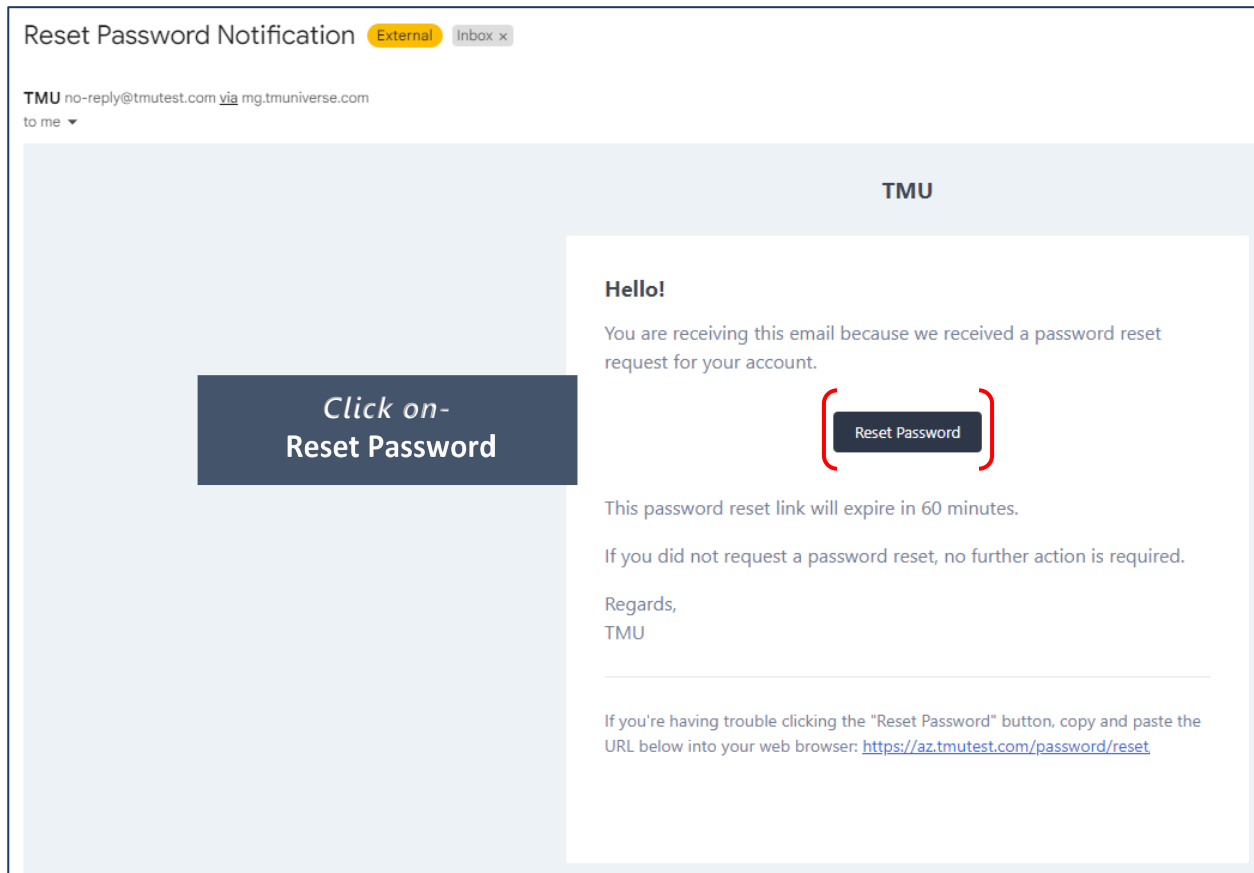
Reset Password Notification External Inbox ×

TMU no-reply@tmutest.com via mg.tmuniverse.com
to me

TMU

Click on-
Reset Password

Hello!

You are receiving this email because we received a password reset request for your account.

Reset Password

This password reset link will expire in 60 minutes.

If you did not request a password reset, no further action is required.

Regards,
TMU

If you're having trouble clicking the "Reset Password" button, copy and paste the URL below into your web browser: https://az.tmutest.com/password/reset